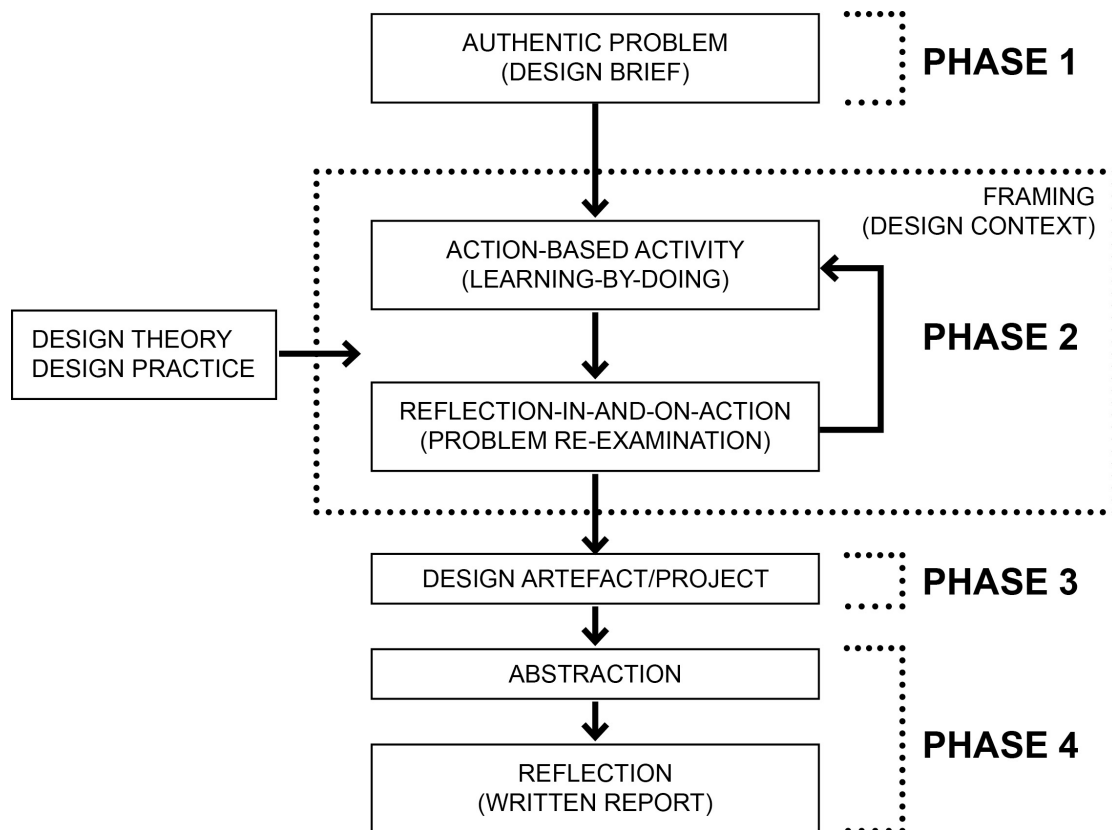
AUTHENTIC PROBLEM
(DESIGN BRIEF)

PHASE 1

FRAMING
(DESIGN CONTEXT)

ACTION-BASED ACTIVITY
(LEARNING-BY-DOING)

DESIGN THEORY
DESIGN PRACTICE

PHASE 2

REFLECTION-IN-AND-ON-ACTION
(PROBLEM RE-EXAMINATION)

DESIGN ARTEFACT/PROJECT

PHASE 3

ABSTRACTION

PHASE 4

REFLECTION
(WRITTEN REPORT)